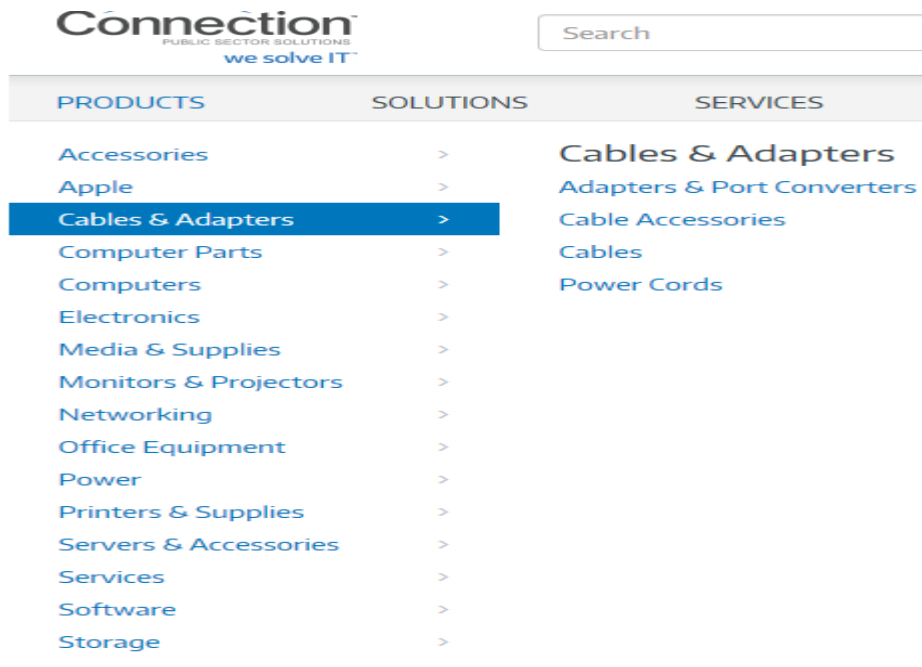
Connection
PUBLIC SECTOR SOLUTIONS
we solve IT™

Search

PRODUCTS
SOLUTIONS
SERVICES

Accessories >
Apple >
Cables & Adapters >
Computer Parts >
Computers >
Electronics >
Media & Supplies >
Monitors & Projectors >
Networking >
Office Equipment >
Power >
Printers & Supplies >
Servers & Accessories >
Services >
Software >
Storage >

Cables & Adapters
Adapters & Port Converters
Cable Accessories
Cables
Power Cords